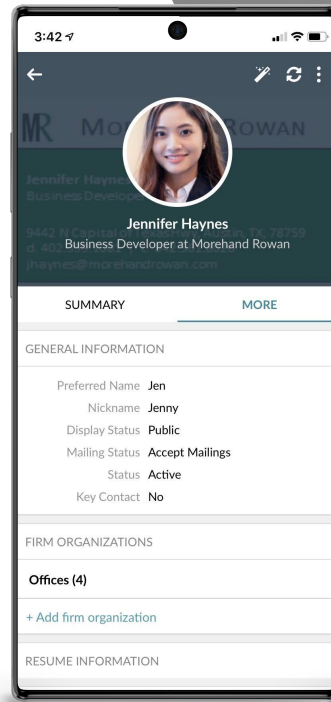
3:42

MR MO ROWAN

Jennifer Haynes
Business Develope

9442 N Capital TX 78759
d. 40
jhaynes@morehandrowan.com

Jennifer Haynes
Business Developer at Morehand Rowan

SUMMARY MORE

GENERAL INFORMATION

Preferred Name Jen
Nickname Jenny
Display Status Public
Mailing Status Accept Mailings
Status Active
Key Contact No

FIRM ORGANIZATIONS

Offices (4)

+ Add firm organization

RESUME INFORMATION